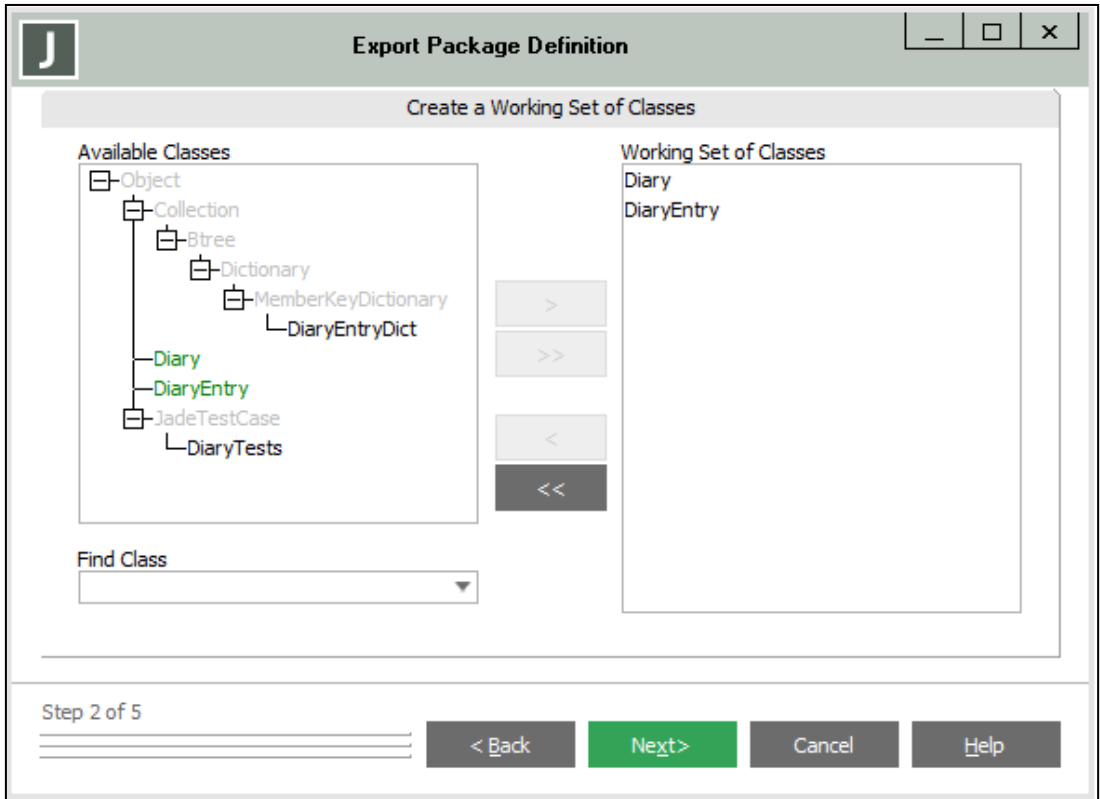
J

Export Package Definition

Create a Working Set of Classes

Available Classes

Object
Collection
Btree
Dictionary
MemberKeyDictionary
DiaryEntryDict
Diary
DiaryEntry
JadeTestCase
DiaryTests

>
>>
<
<<

Working Set of Classes

Diary
DiaryEntry

Find Class

Step 2 of 5

< Back

Next>

Cancel

Help